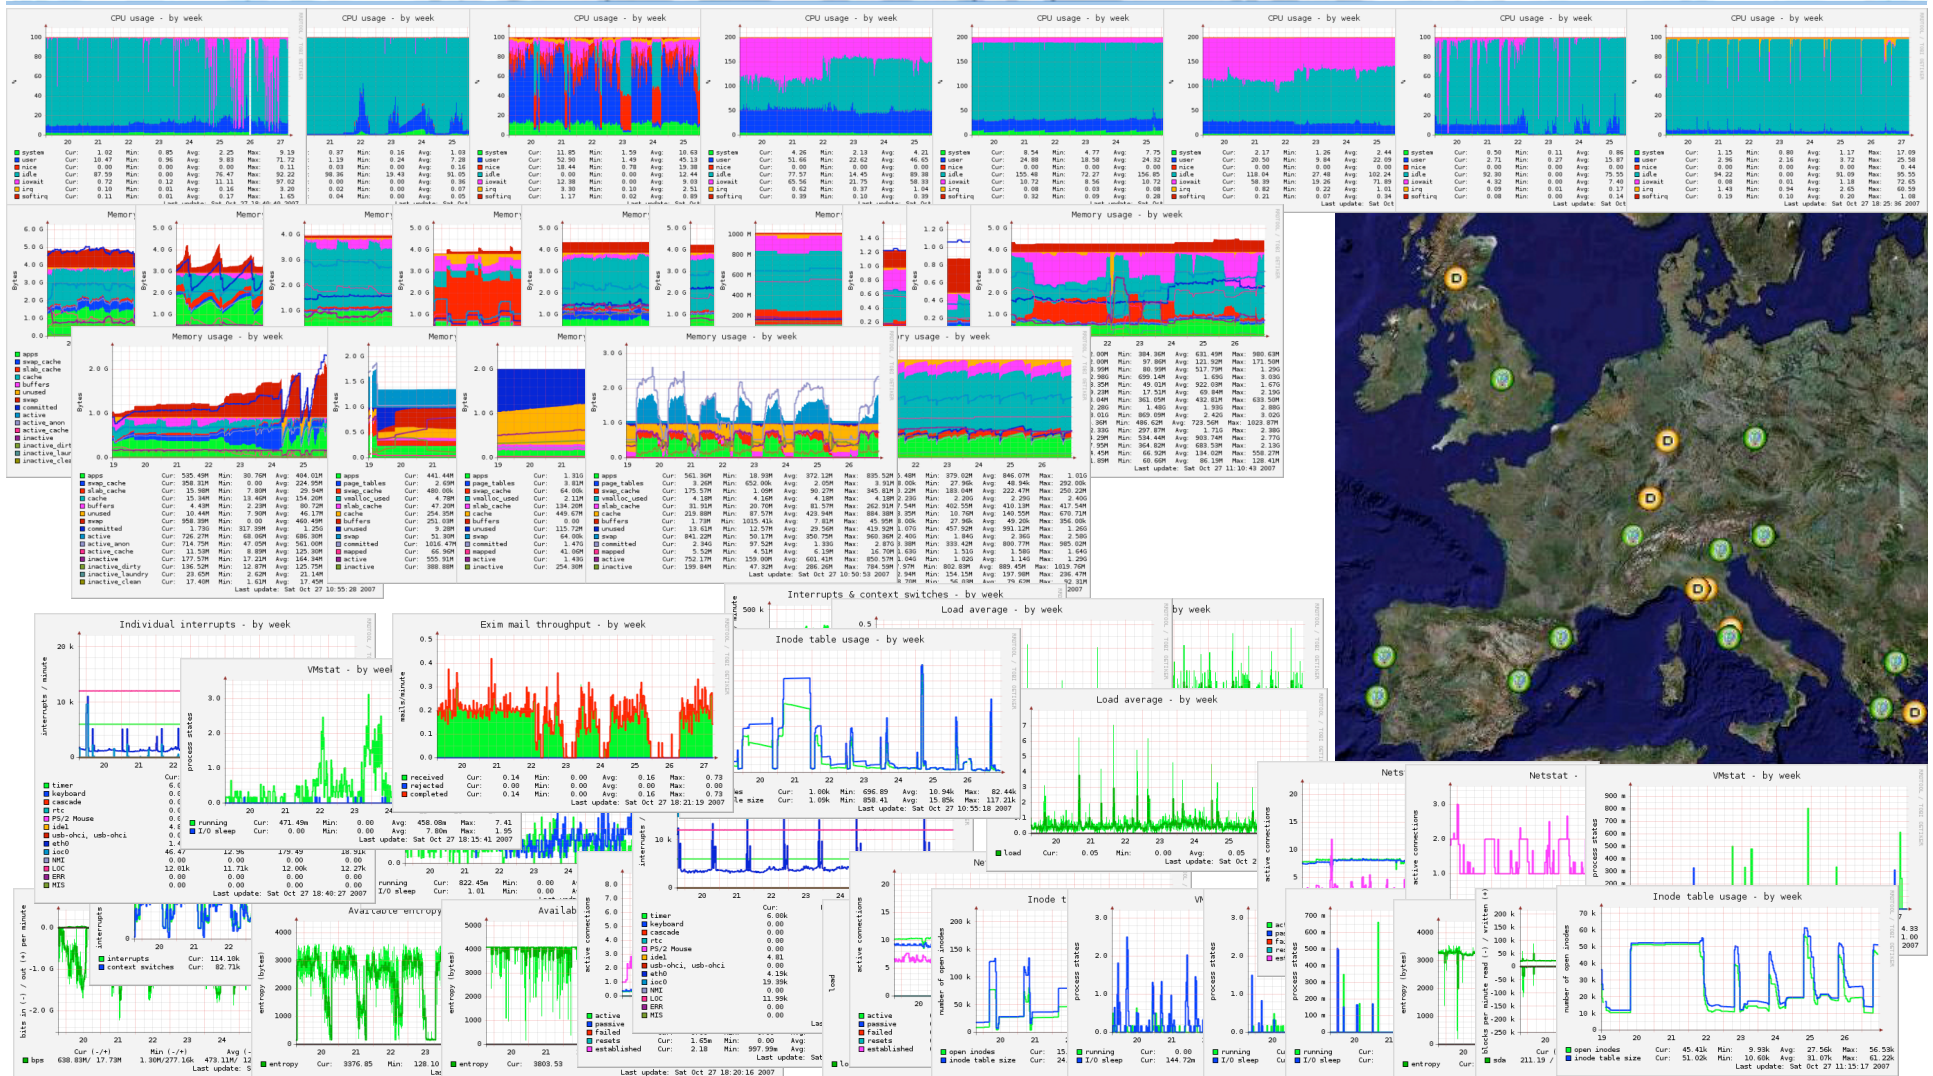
CPU usage - by week

CPU usage - by week

CPU usage - by week

CPU usage - by week

CPU usage - by week

CPU usage - by week

CPU usage - by week

CPU usage - by week

Memory usage - by week

Memory usage - by week

Memory usage - by week

Memory usage - by week

Individual interrupts - by week

Exim mail throughput - by week

VMstat - by week

Interrupts & context switches - by week

Load average - by week

Inode table usage - by week

Load average - by week

Netstat - by week

VMstat - by week

Inode table usage - by week

Available entropy

Last update: Sat Oct 27 10:55:28 2007

Last update: Sat Oct 27 18:21:19 2007

Last update: Sat Oct 27 10:55:18 2007

Last update: Sat Oct 27 18:40:27 2007

Last update: Sat Oct 27 11:10:43 2007

Last update: Sat Oct 27 10:50:53 2007

Last update: Sat Oct 27 18:15:41 2007

Last update: Sat Oct 27 18:20:16 2007

Last update: Sat Oct 27 11:15:17 2007

Last update: Sat Oct 27 18:25:36 2007